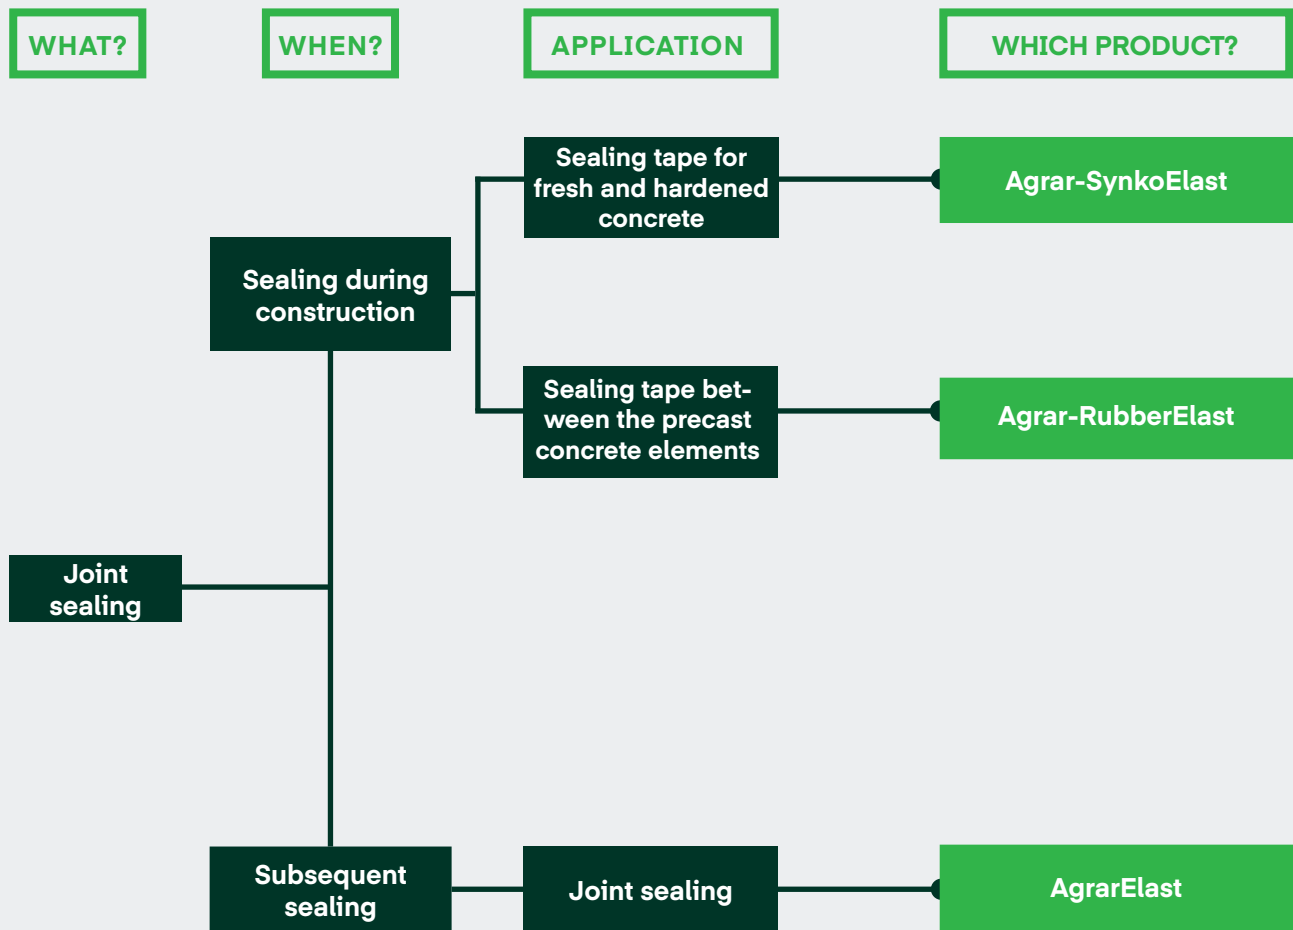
WHAT?

WHEN?

APPLICATION

WHICH PRODUCT?

Sealing tape for fresh and hardened concrete

Agrar-SynkoElast

Sealing during construction

Sealing tape between the precast concrete elements

Agrar-RubberElast

Joint sealing

Subsequent sealing

Joint sealing

AgrarElast